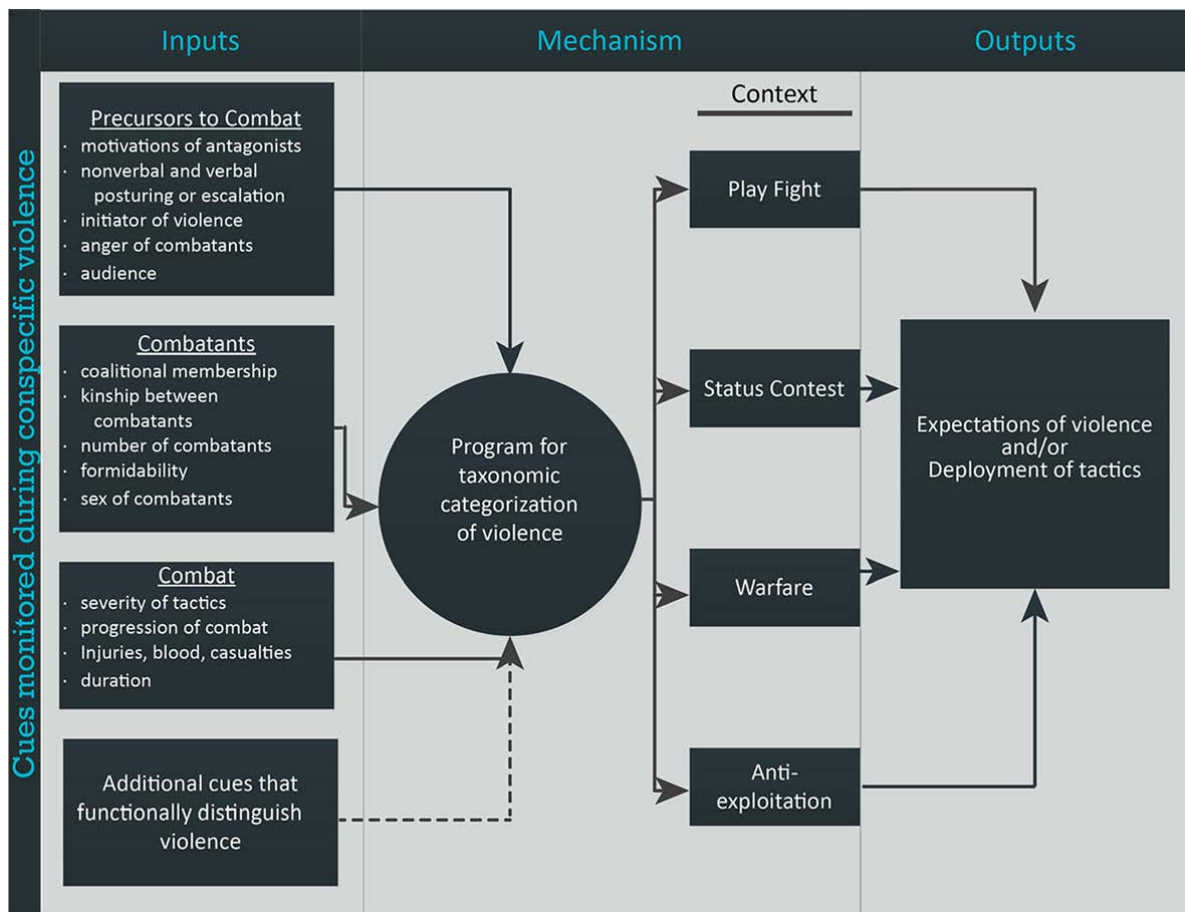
Inputs

Mechanism

Outputs

Cues monitored during conspecific violence

Precursors to Combat
· motivations of antagonists
· nonverbal and verbal posturing or escalation
· initiator of violence
· anger of combatants
· audience

Combatants
· coalitional membership
· kinship between combatants
· number of combatants
· formidability
· sex of combatants

Combat
· severity of tactics
· progression of combat
· Injuries, blood, casualties
· duration

Additional cues that functionally distinguish violence

Program for taxonomic categorization of violence

Context

Play Fight

Status Contest

Warfare

Anti-exploitation

Expectations of violence and/or Deployment of tactics